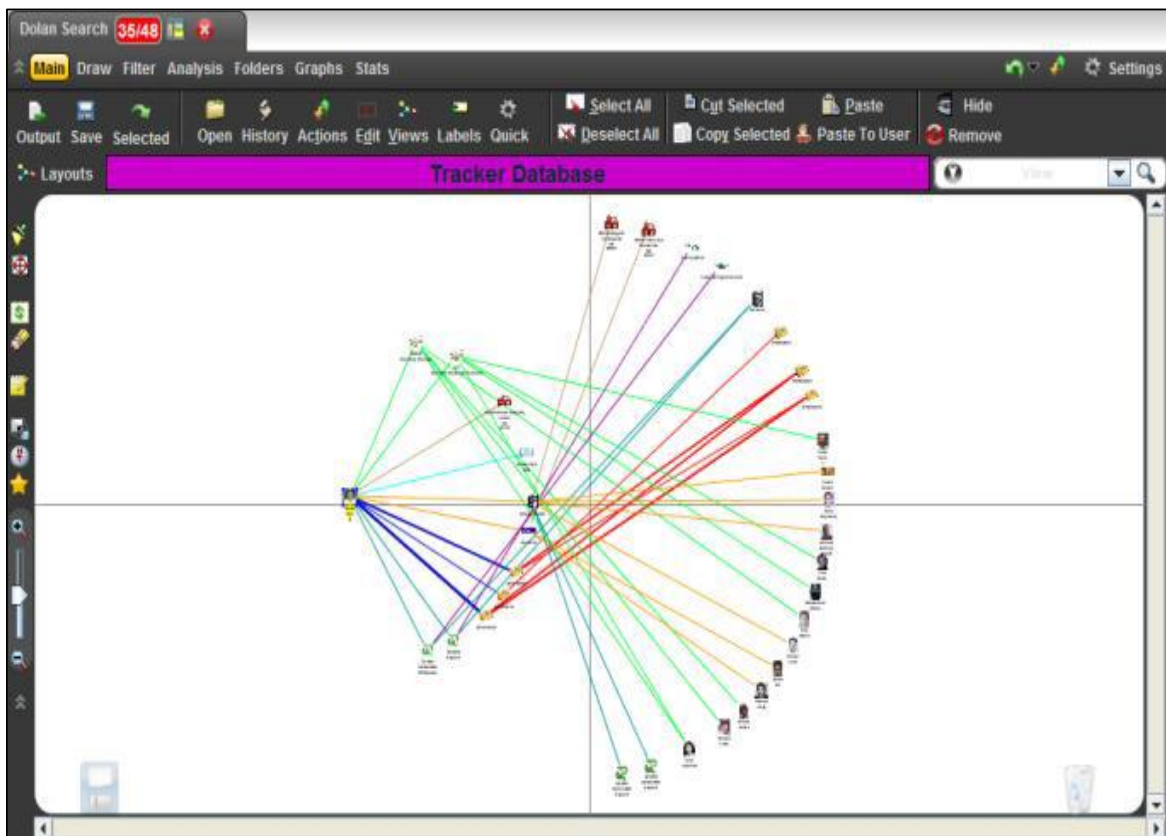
Dolan Search 35/48

Main Draw Filter Analysis Folders Graphs Stats

Settings

Output Save Selected Open History Actions Edit Views Labels Quick

Select All
Deselect All

Cut Selected
Copy Selected

Paste
Paste To User

Hide
Remove

Layouts

Tracker Database

View